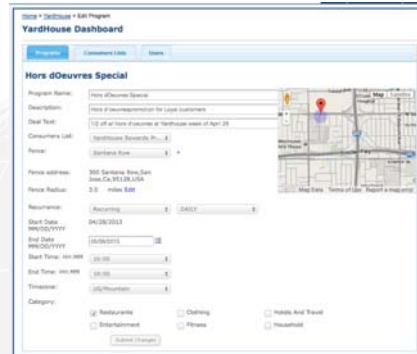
Home > YardHouse > Edit Program

YardHouse Dashboard

Programs | Consumer Lists | Users

Hors dOeuvres Special

Program Name: Hors dOeuvres Special

Description: Hors d'oeuvres promotion for Loyal customers

Deal Text: 1/2 off all hors d'oeuvres at Yardhouse week of April 29

Consumers List: YardHouse Rewards Pr...

Fence: Santana Row

Fence address: 300 Santana Row,San Jose,Ca,95128,USA

Fence Radius: 3.0 miles Edit

Recurrence: Recurring | DAILY

Start Date MM/DD/YYYY 04/28/2013

End Date MM/DD/YYYY 05/08/2013

Start Time: HH:MM 10:00

End Time: HH:MM 18:00

Timezone: US/Mountain

Category:

Restaurants | Clothing | Hotels And Travel

Entertainment | Fitness | Household

Submit Changes

Map | Satellite

Map Data | Terms of Use | Report a map error